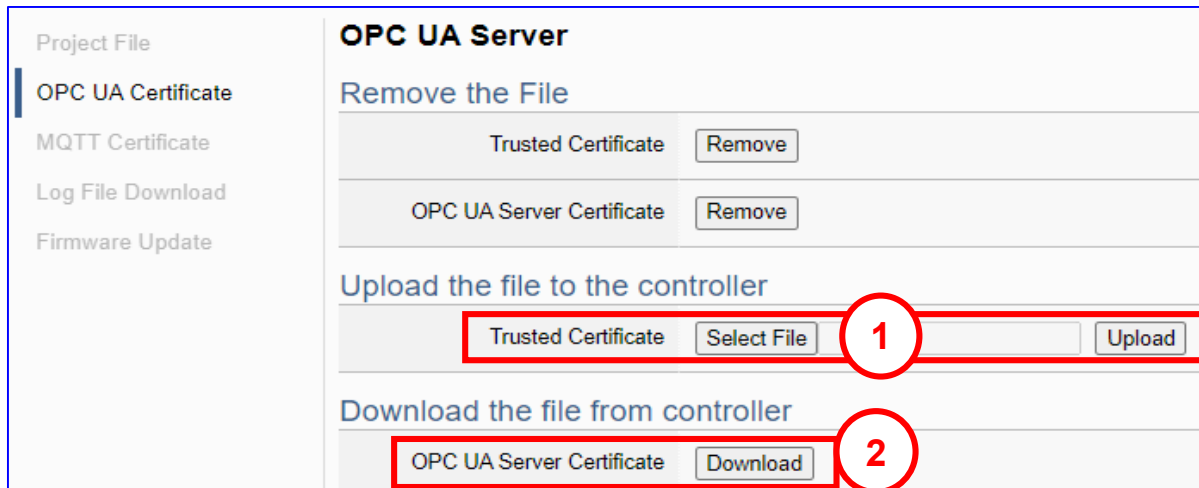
Project File
OPC UA Certificate
MQTT Certificate
Log File Download
Firmware Update

OPC UA Server

Remove the File

| Trusted Certificate | Remove |
|---|---|
| OPC UA Server Certificate | Remove |

Upload the file to the controller

| Trusted Certificate | Select File | Upload |
|---|---|---|

1

Download the file from controller

| OPC UA Server Certificate | Download |
|---|---|

2